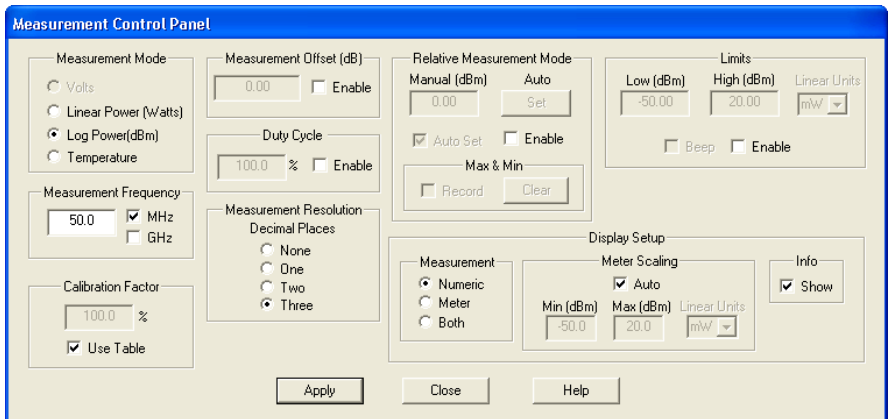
Measurement Control Panel

Measurement Mode
Volts
Linear Power (Watts)
Log Power(dBm)
Temperature

Measurement Frequency
50.0
MHz
GHz

Calibration Factor
100.0 %
Use Table

Measurement Offset (dB)
0.00
Enable

Duty Cycle
100.0 %
Enable

Measurement Resolution
Decimal Places
None
One
Two
Three

Relative Measurement Mode
Manual (dBm)
Auto
0.00
Set
Auto Set
Enable

Max & Min
Record
Clear

Limits
Low (dBm)
High (dBm)
Linear Units
-50.00
20.00
mW
Beep
Enable

Display Setup
Measurement
Numeric
Meter
Both

Meter Scaling
Auto
Min (dBm)
Max (dBm)
Linear Units
-50.0
20.0
mW

Info
Show

Apply
Close
Help